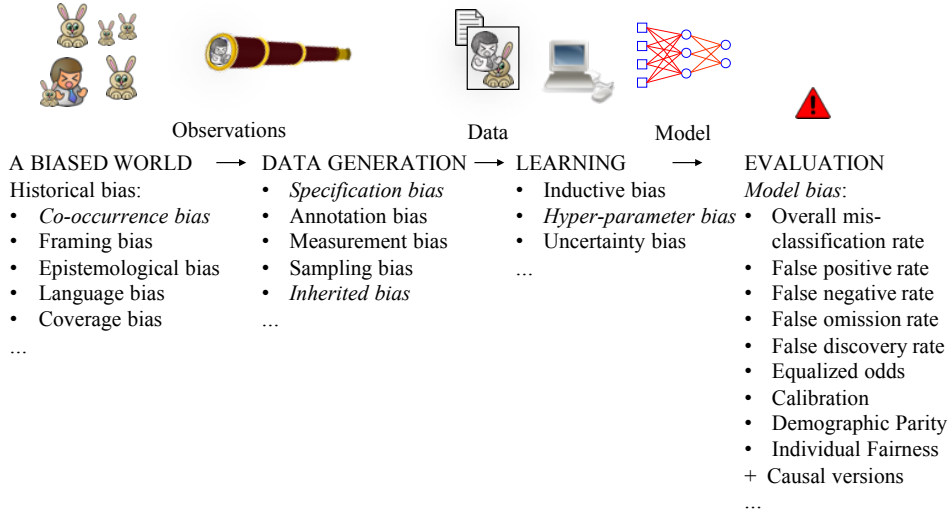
Observations

Data

Model

A BIASED WORLD → DATA GENERATION → LEARNING → EVALUATION

Historical bias:
• *Co-occurrence bias*
• Framing bias
• Epistemological bias
• Language bias
• Coverage bias
...

• *Specification bias*
• Annotation bias
• Measurement bias
• Sampling bias
• *Inherited bias*
...

• Inductive bias
• *Hyper-parameter bias*
• Uncertainty bias
...

*Model bias*:
• Overall misclassification rate
• False positive rate
• False negative rate
• False omission rate
• False discovery rate
• Equalized odds
• Calibration
• Demographic Parity
• Individual Fairness
+ Causal versions
...